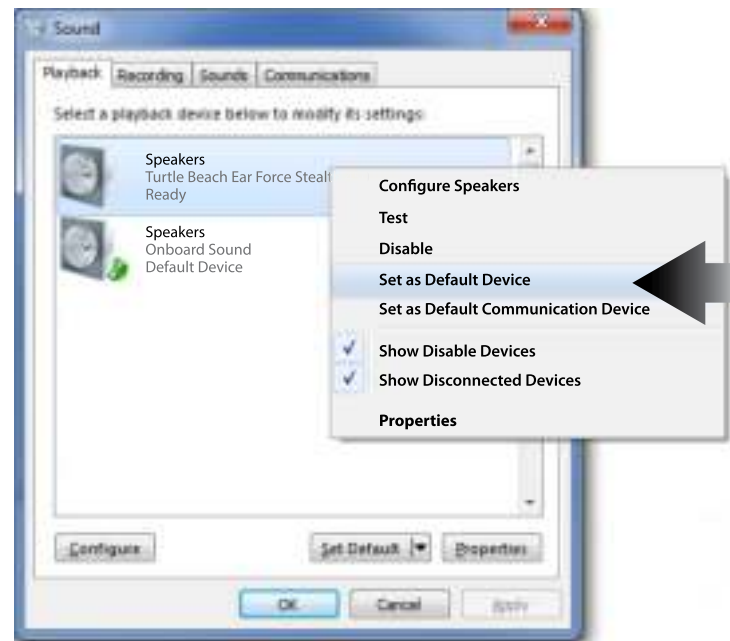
Sound

Playback Recording Sounds Communications

Select a playback device below to modify its settings:

Speakers
Turtle Beach Ear Force Stealt
Ready

Speakers
Onboard Sound
Default Device

Configure Speakers
Test
Disable
Set as Default Device
Set as Default Communication Device
Show Disable Devices
Show Disconnected Devices
Properties

Configure
Set Default
Properties

OK
Cancel
Apply